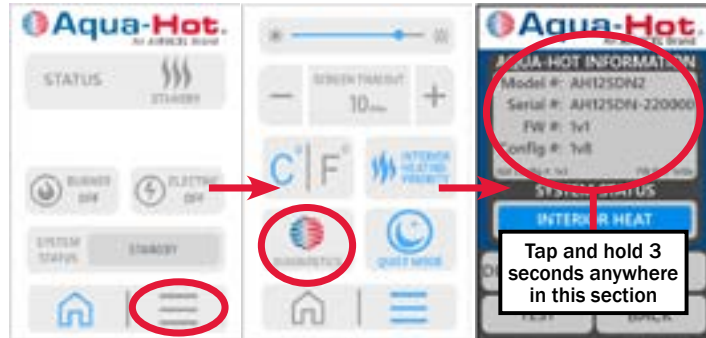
Aqua-Hot
An AIRXCEL Brand

STATUS

STANDBY

BURNER OFF

ELECTRIC OFF

SYSTEM STATUS

STANDBY

SCREEN TIMEOUT

10 min

C° | F°

INTERIOR HEATING PRIORITY

DIAGNOSTICS

QUIET MODE

Aqua-Hot
An AIRXCEL Brand

AQUA-HOT INFORMATION

Model #: AH125DN2

Serial #: AH125DN-220000

FW #: 1v1

Config #: 1v8

SYSTEM STATUS

INTERIOR HEAT

TEST

BACK

Tap and hold 3 seconds anywhere in this section